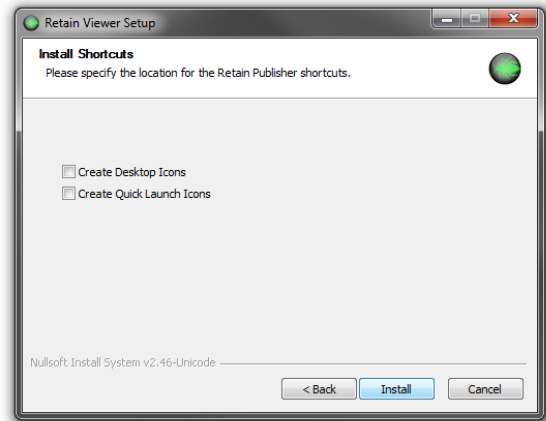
Retain Viewer Setup

Install Shortcuts

Please specify the location for the Retain Publisher shortcuts.

Create Desktop Icons

Create Quick Launch Icons

Nullsoft Install System v2.46-Unicode

< Back

Install

Cancel